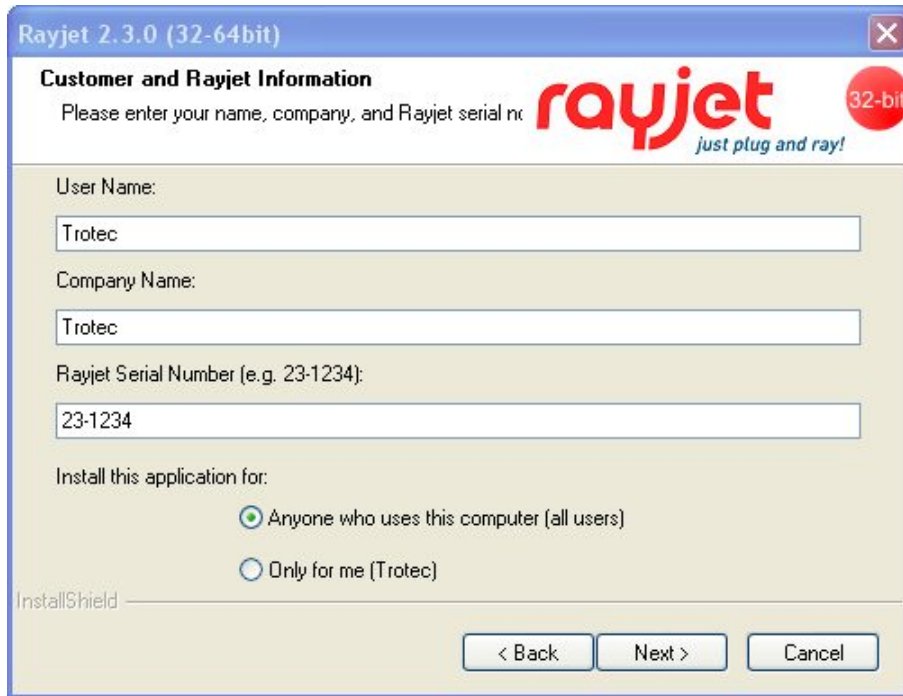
Rayjet 2.3.0 (32-64bit)

Customer and Rayjet Information

Please enter your name, company, and Rayjet serial nc

rayjet

just plug and ray!

32-bit

User Name:

Trotec

Company Name:

Trotec

Rayjet Serial Number (e.g. 23-1234):

23-1234

Install this application for:

Anyone who uses this computer (all users)

Only for me (Trotec)

InstallShield

< Back

Next >

Cancel